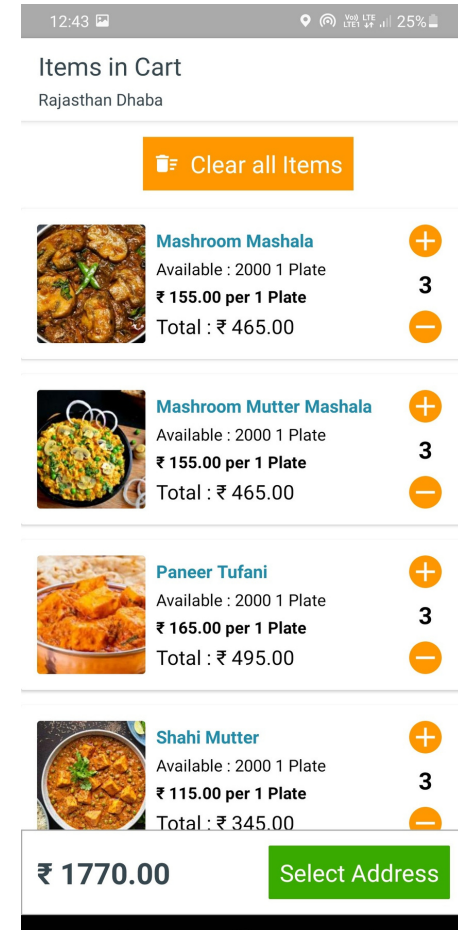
12:43 Vo) LTE LTE1 25%

Items in Cart
Rajasthan Dhaba

Clear all Items

Mashroom Mashala
Available : 2000 1 Plate
₹ 155.00 per 1 Plate
Total : ₹ 465.00
3

Mashroom Mutter Mashala
Available : 2000 1 Plate
₹ 155.00 per 1 Plate
Total : ₹ 465.00
3

Paneer Tufani
Available : 2000 1 Plate
₹ 165.00 per 1 Plate
Total : ₹ 495.00
3

Shahi Mutter
Available : 2000 1 Plate
₹ 115.00 per 1 Plate
Total : ₹ 345.00
3

₹ 1770.00
Select Address